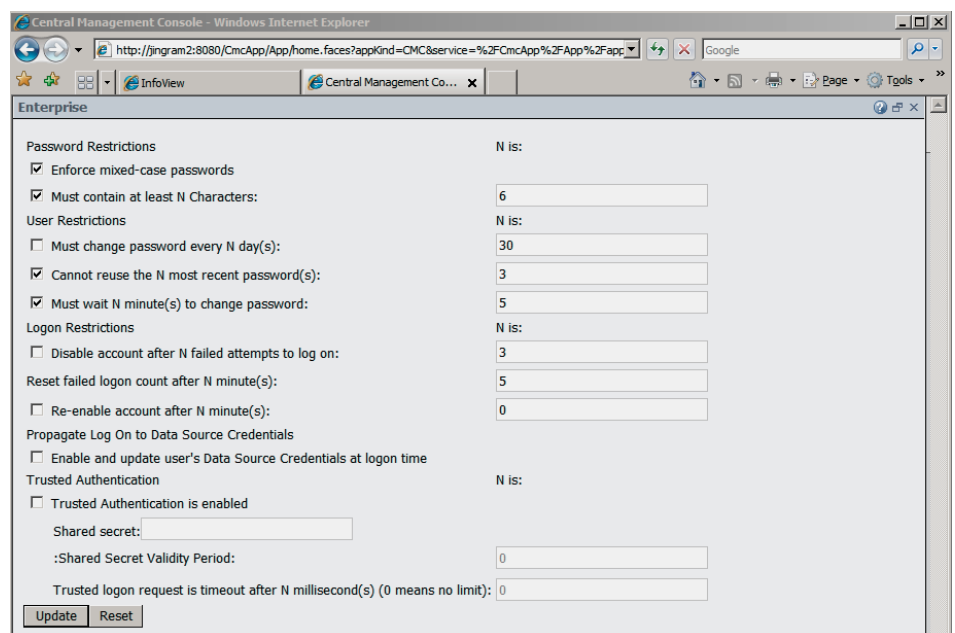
Central Management Console - Windows Internet Explorer

http://jingram2:8080/CmcApp/App/home.faces?appKind=CMC&service=%2FCmcApp%2FApp%2Fapp

Google

InfoView

Central Management Co...

Page ▾ Tools ▾

Enterprise

Password Restrictions | N is:

☑ Enforce mixed-case passwords

☑ Must contain at least N Characters: 6

User Restrictions | N is:

☐ Must change password every N day(s): 30

☑ Cannot reuse the N most recent password(s): 3

☑ Must wait N minute(s) to change password: 5

Logon Restrictions | N is:

☐ Disable account after N failed attempts to log on: 3

Reset failed logon count after N minute(s): 5

☐ Re-enable account after N minute(s): 0

Propagate Log On to Data Source Credentials

☐ Enable and update user's Data Source Credentials at logon time

Trusted Authentication | N is:

☐ Trusted Authentication is enabled

Shared secret:

:Shared Secret Validity Period: 0

Trusted logon request is timeout after N millisecond(s) (0 means no limit): 0

Update | Reset